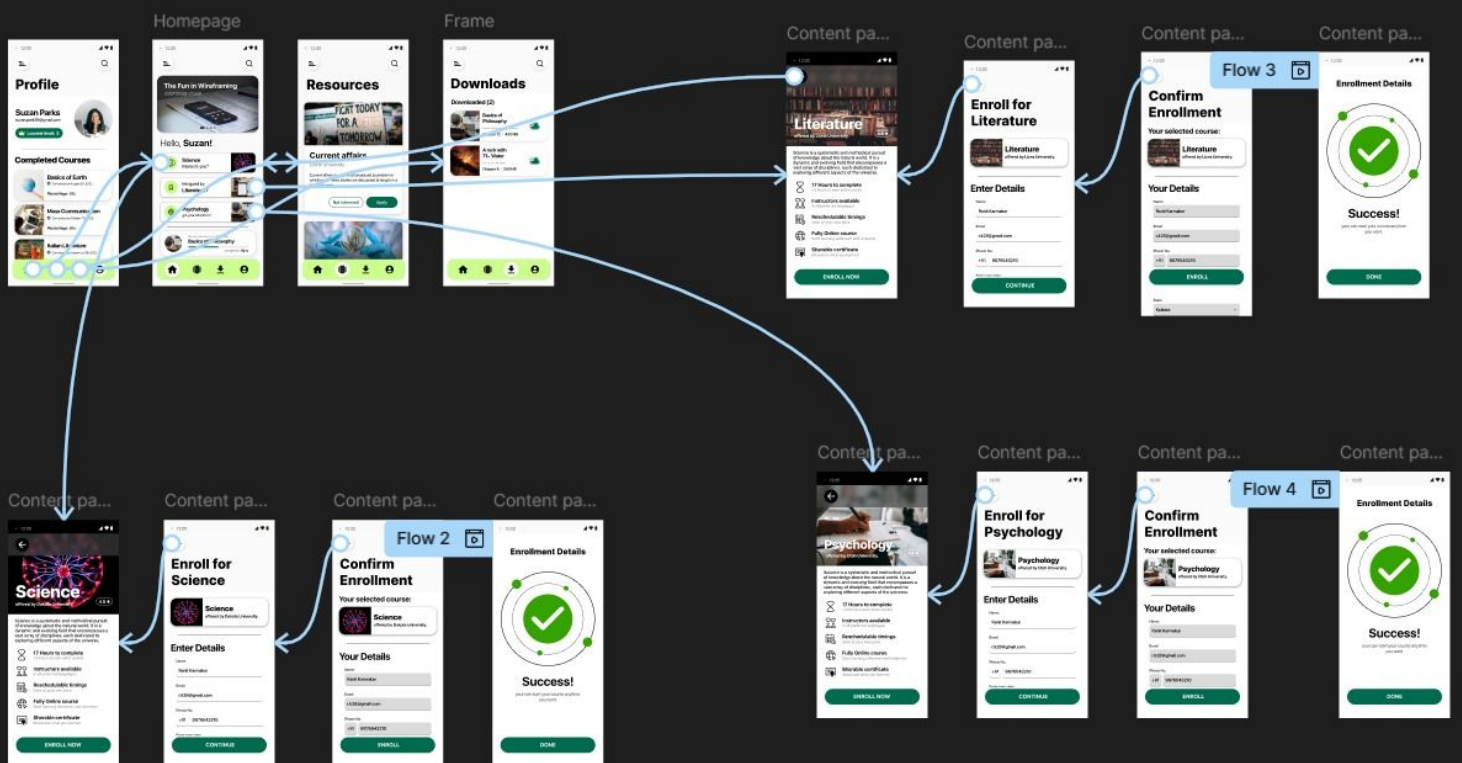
Homepage

Frame

Content pa...

Content pa...

Content pa...

Content pa...

Flow 3

Profile

Suzan Parks

Completed Courses

Basics of Earth

Maya Communication

The Fun in Wireframing

Hello, Suzan!

Science

Literature

Psychology

Basics of Philosophy

Resources

FIGHT TODAY FOR A TOMORROW

Current affairs

Apply

Downloads

Downloaded (2)

Basics of Philosophy

A talk with TL Vhiier

Literature

17 Hours to complete

Instructors available

Reschedulable timings

Fully Online course

Sharable certificate

ENROLL NOW

Enroll for Literature

Literature

Enter Details

CONTINUE

Confirm Enrollment

Your selected course:

Literature

Your Details

ENROLL

Enrollment Details

Success!

DONE

Content pa...

Content pa...

Content pa...

Content pa...

Flow 4

Psychology

17 Hours to complete

Instructors available

Reschedulable timings

Fully Online course

Sharable certificate

ENROLL NOW

Enroll for Psychology

Psychology

Enter Details

CONTINUE

Confirm Enrollment

Your selected course:

Psychology

Your Details

ENROLL

Enrollment Details

Success!

DONE

Content pa...

Content pa...

Content pa...

Content pa...

Flow 2

Science

17 Hours to complete

Instructors available

Reschedulable timings

Fully Online course

Sharable certificate

ENROLL NOW

Enroll for Science

Science

Enter Details

CONTINUE

Confirm Enrollment

Your selected course:

Science

Your Details

ENROLL

Enrollment Details

Success!

DONE